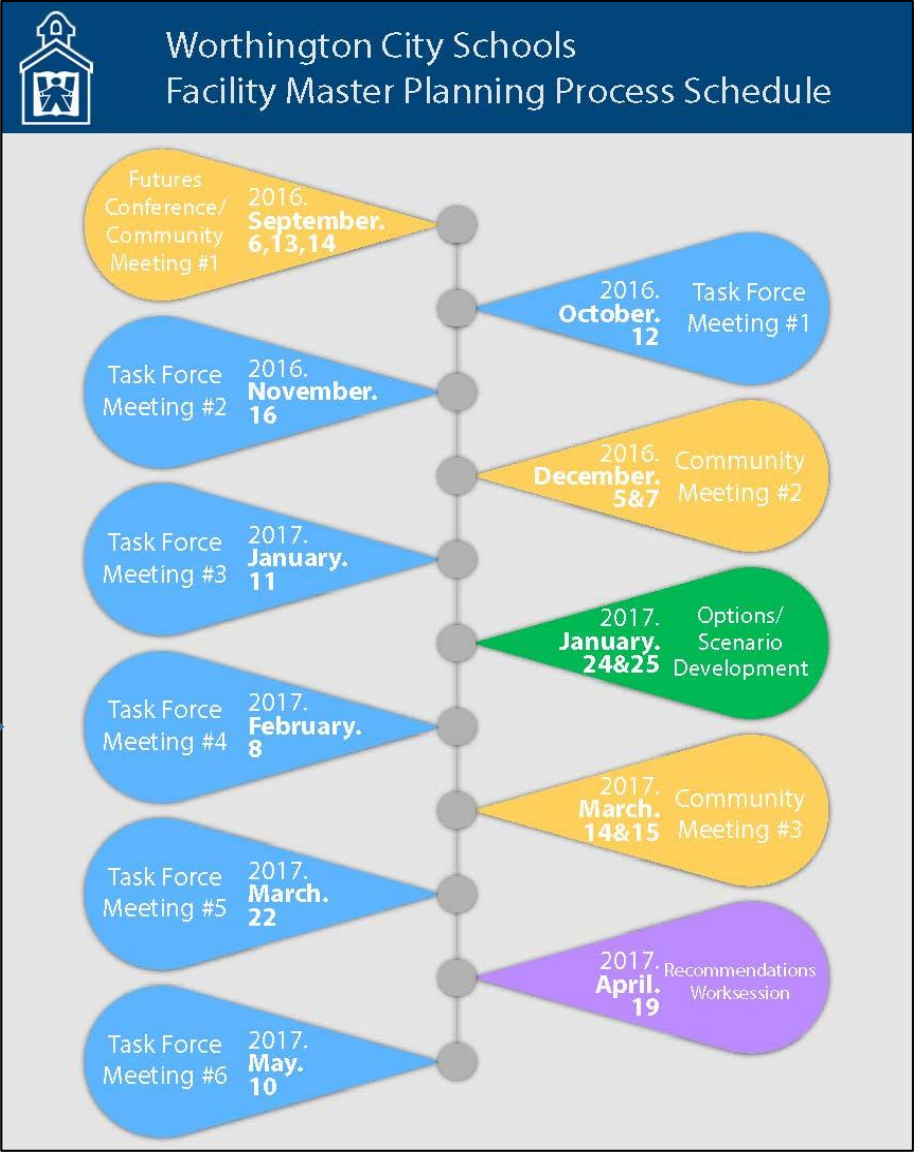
Worthington City Schools
Facility Master Planning Process Schedule

Futures Conference/ Community Meeting #1
2016.
September.
6,13,14

2016.
October.
12
Task Force Meeting #1

Task Force Meeting #2
2016.
November.
16

2016.
December.
5&7
Community Meeting #2

Task Force Meeting #3
2017.
January.
11

2017.
January.
24&25
Options/ Scenario Development

Task Force Meeting #4
2017.
February.
8

2017.
March.
14&15
Community Meeting #3

Task Force Meeting #5
2017.
March.
22

2017.
April.
19
Recommendations Worksession

Task Force Meeting #6
2017.
May.
10